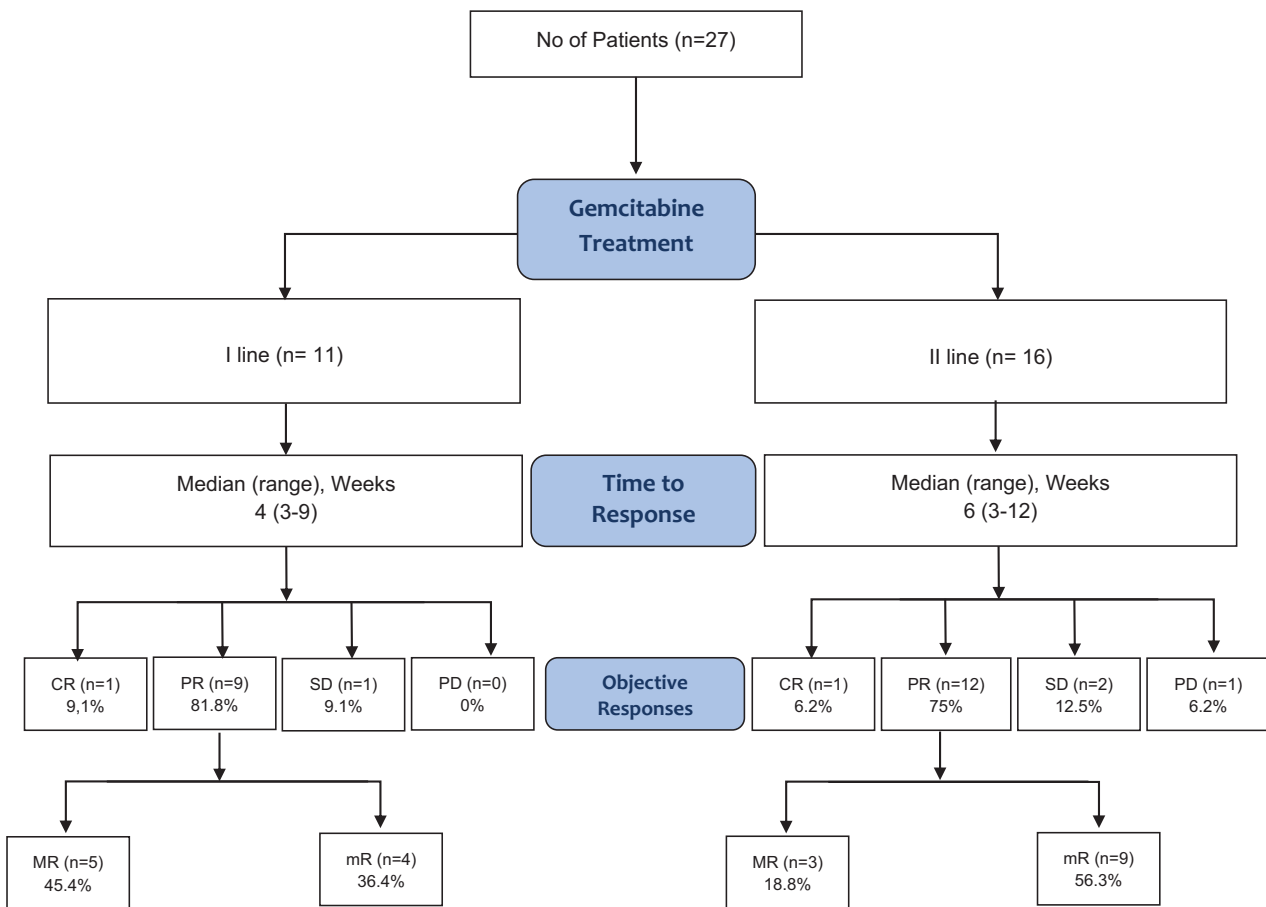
No of Patients (n=27)

Gemcitabine Treatment

I line (n= 11)

II line (n= 16)

Median (range), Weeks
4 (3-9)

Time to Response

Median (range), Weeks
6 (3-12)

CR (n=1)
9,1%

PR (n=9)
81.8%

SD (n=1)
9.1%

PD (n=0)
0%

Objective Responses

CR (n=1)
6.2%

PR (n=12)
75%

SD (n=2)
12.5%

PD (n=1)
6.2%

MR (n=5)
45.4%

mR (n=4)
36.4%

MR (n=3)
18.8%

mR (n=9)
56.3%